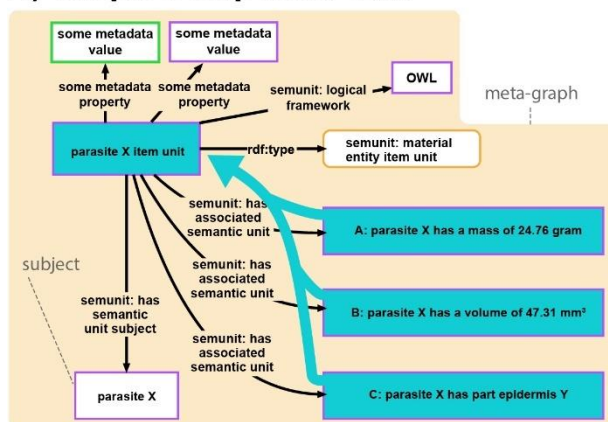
some metadata value

some metadata value

some metadata property

some metadata property

semunit: logical framework

OWL

meta-graph

parasite X item unit

rdf:type

semunit: material entity item unit

semunit: has associated semantic unit

A: parasite X has a mass of 24.76 gram

semunit: has associated semantic unit

subject

semunit: has semantic unit subject

B: parasite X has a volume of 47.31 mm³

semunit: has associated semantic unit

parasite X

C: parasite X has part epidermis Y